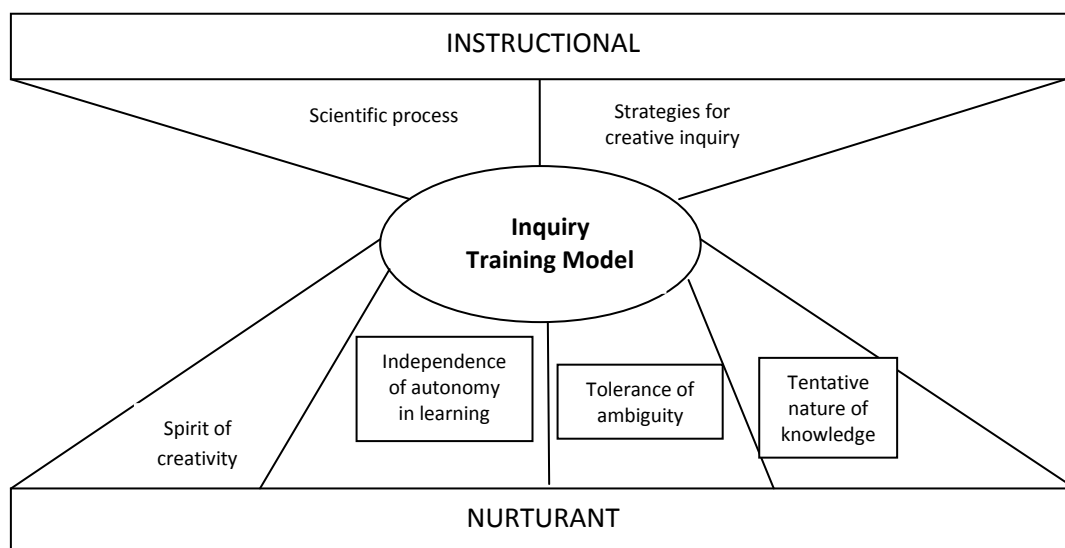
INSTRUCTIONAL

Scientific process

Strategies for creative inquiry

**Inquiry Training Model**

Spirit of creativity

Independence of autonomy in learning

Tolerance of ambiguity

Tentative nature of knowledge

NURTURANT